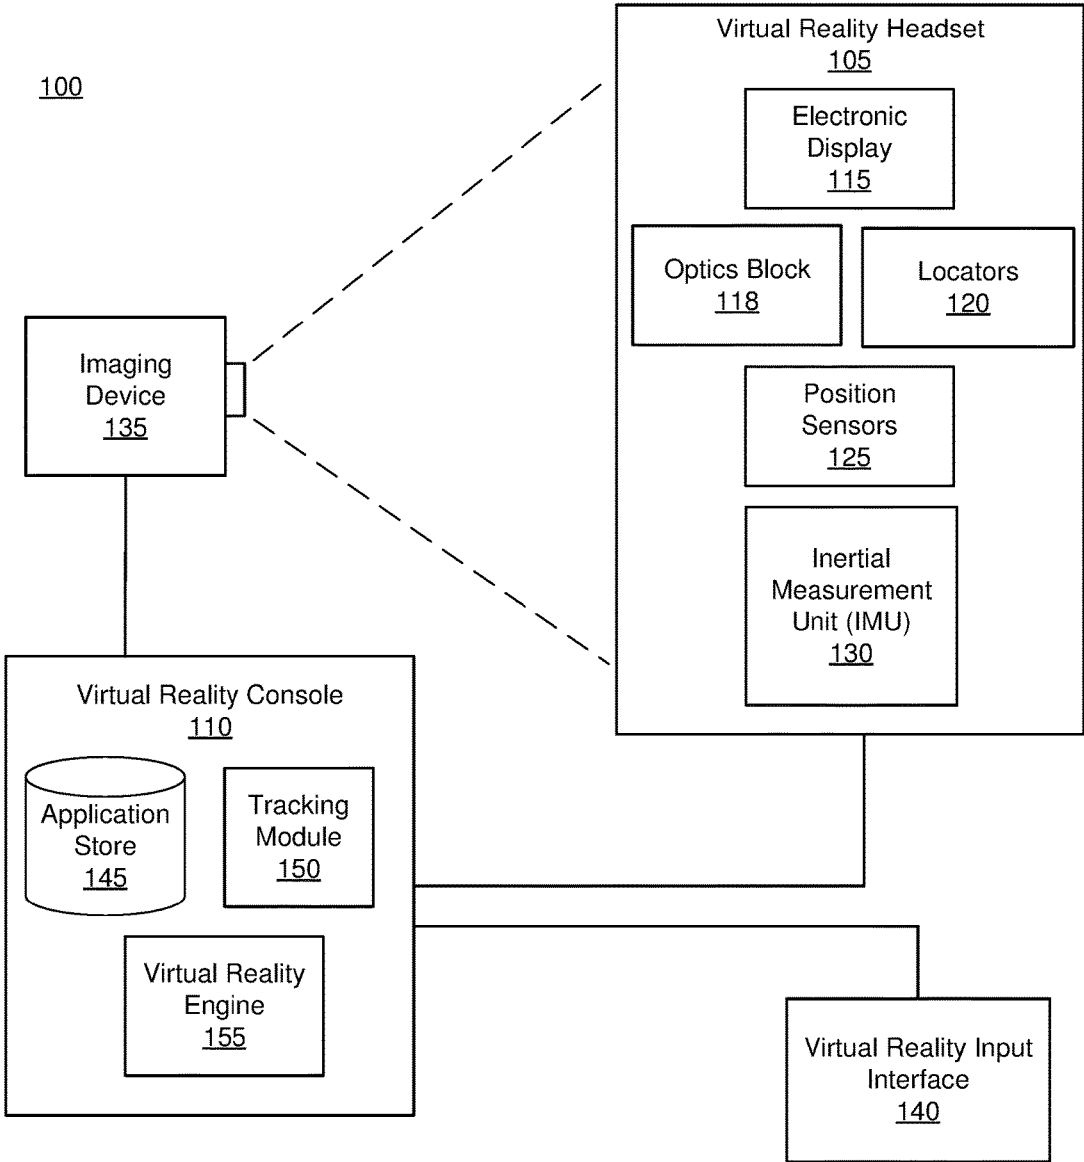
100

Virtual Reality Headset
105

Electronic Display
115

Optics Block
118

Locators
120

Position Sensors
125

Inertial Measurement Unit (IMU)
130

Imaging Device
135

Virtual Reality Console
110

Application Store
145

Tracking Module
150

Virtual Reality Engine
155

Virtual Reality Input Interface
140